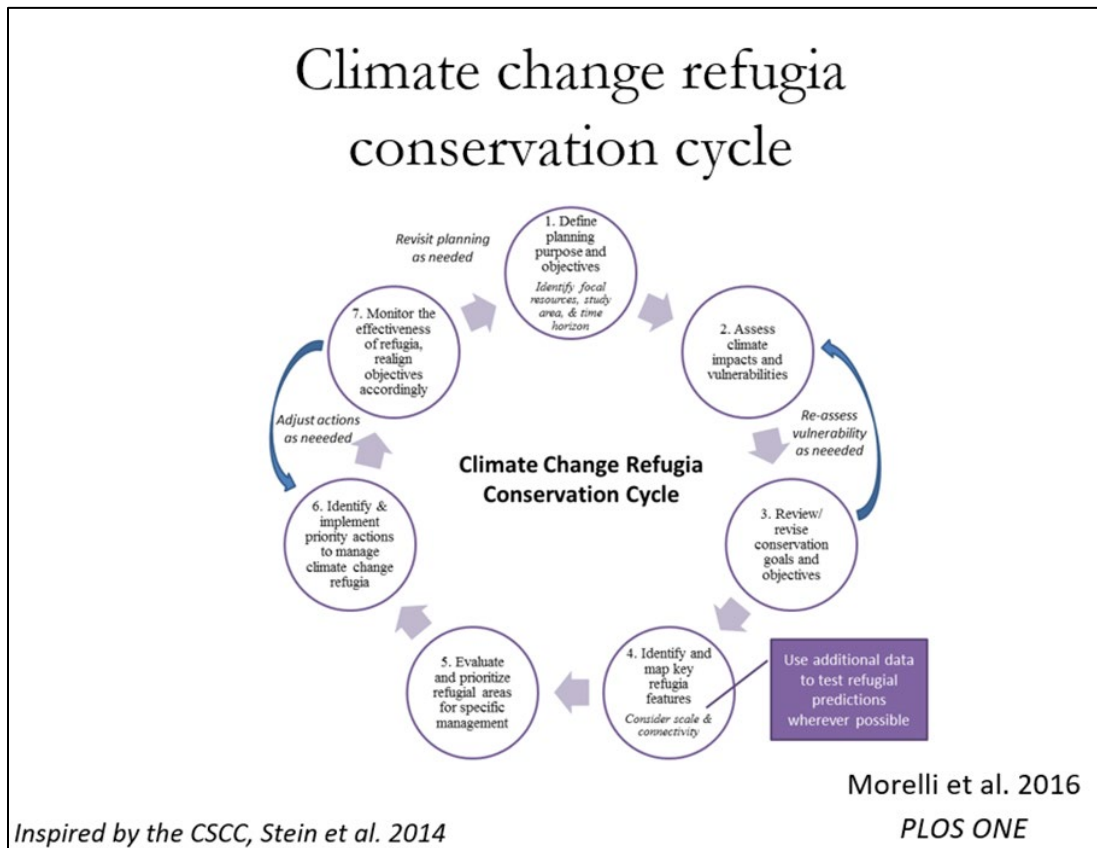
Climate change refugia conservation cycle

Revisit planning as needed

1. Define planning purpose and objectives
Identify focal resources, study area, & time horizon

2. Assess climate impacts and vulnerabilities

Re-assess vulnerability as neeeded

3. Review/ revise conservation goals and objectives

4. Identify and map key refugia features
Consider scale & connectivity

Use additional data to test refugial predictions wherever possible

5. Evaluate and prioritize refugial areas for specific management

6. Identify & implement priority actions to manage climate change refugia

Adjust actions as neeeded

7. Monitor the effectiveness of refugia, realign objectives accordingly

Climate Change Refugia Conservation Cycle

Morelli et al. 2016
PLOS ONE

Inspired by the CSCC, Stein et al. 2014